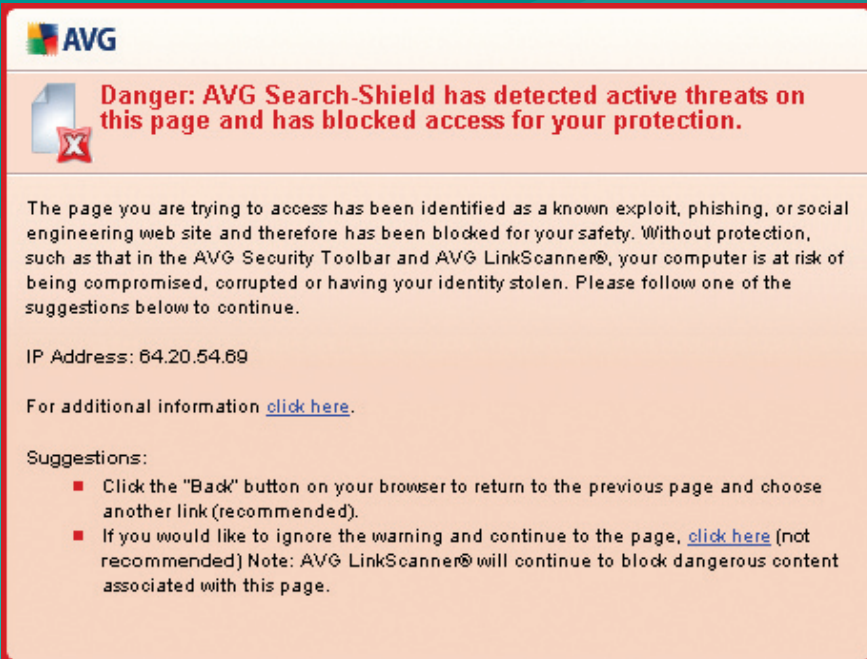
AVG

Danger: AVG Search-Shield has detected active threats on this page and has blocked access for your protection.

The page you are trying to access has been identified as a known exploit, phishing, or social engineering web site and therefore has been blocked for your safety. Without protection, such as that in the AVG Security Toolbar and AVG LinkScanner®, your computer is at risk of being compromised, corrupted or having your identity stolen. Please follow one of the suggestions below to continue.

IP Address: 64.20.54.69

For additional information click here.

Suggestions:

- Click the "Back" button on your browser to return to the previous page and choose another link (recommended).
- If you would like to ignore the warning and continue to the page, click here (not recommended) Note: AVG LinkScanner® will continue to block dangerous content associated with this page.